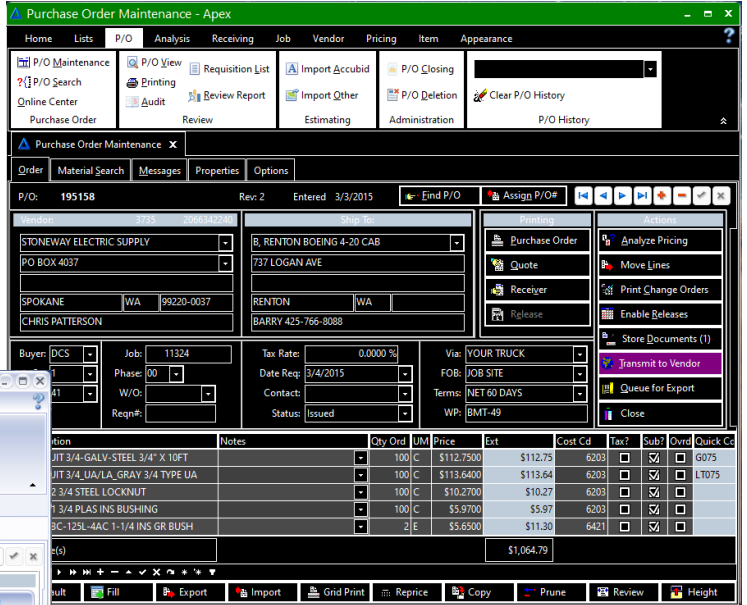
Purchase Order Maintenance - Apex

Home Lists P/O Analysis Receiving Job Vendor Pricing Item Appearance

P/O Maintenance
P/O Search
Online Center
Purchase Order

P/O View
Printing
Audit
Requisition List
Review Report
Review

Import Accubid
Import Other
Estimating

P/O Closing
P/O Deletion
Administration

Clear P/O History
P/O History

Purchase Order Maintenance

Order Material Search Messages Properties Options

P/O: 195158 Rev: 2 Entered 3/3/2015 Find P/O Assign P/O#

| Vendor: | 3735 | 2066342240 |
|---|---|---|
| STONEWAY ELECTRIC SUPPLY | | |
| PO BOX 4037 | | |
| SPOKANE | WA | 99220-0037 |
| CHRIS PATTERSON | | |

| Ship To: | | |
|---|---|---|
| B, RENTON BOEING 4-20 CAB | | |
| 737 LOGAN AVE | | |
| RENTON | WA | |
| BARRY 425-766-8088 | | |

Printing
Purchase Order
Quote
Receiver
Release

Actions
Analyze Pricing
Move Lines
Print Change Orders
Enable Releases
Store Documents (1)
Transmit to Vendor
Queue for Export
Close

Buyer: DCS
Job: 11324
Phase: 00
W/O:
Reqn#:

Tax Rate: 0.0000 %
Date Req: 3/4/2015
Contact:
Status: Issued

Via: YOUR TRUCK
FOB: JOB SITE
Terms: NET 60 DAYS
WP: BMT-49

| ption | Notes | Qty Ord | UM | Price | Ext | Cost Cd | Tax? | Sub? | Ovrd | Quick Co |
|---|---|---|---|---|---|---|---|---|---|---|
| UIT 3/4-GALV-STEEL 3/4" X 10FT | | 100 | C | $112.7500 | $112.75 | 6203 | | ☑ | | G075 |
| UIT 3/4_UA/LA_GRAY 3/4 TYPE UA | | 100 | C | $113.6400 | $113.64 | 6203 | | ☑ | | LT075 |
| 2 3/4 STEEL LOCKNUT | | 100 | C | $10.2700 | $10.27 | 6203 | | ☑ | | |
| 1 3/4 PLAS INS BUSHING | | 100 | C | $5.9700 | $5.97 | 6203 | | ☑ | | |
| BC-125L-4AC 1-1/4 INS GR BUSH | | 2 | E | $5.6500 | $11.30 | 6421 | | ☑ | | |

e(s)
$1,064.79

ault Fill Export Import Grid Print Reprice Copy Prune Review Height